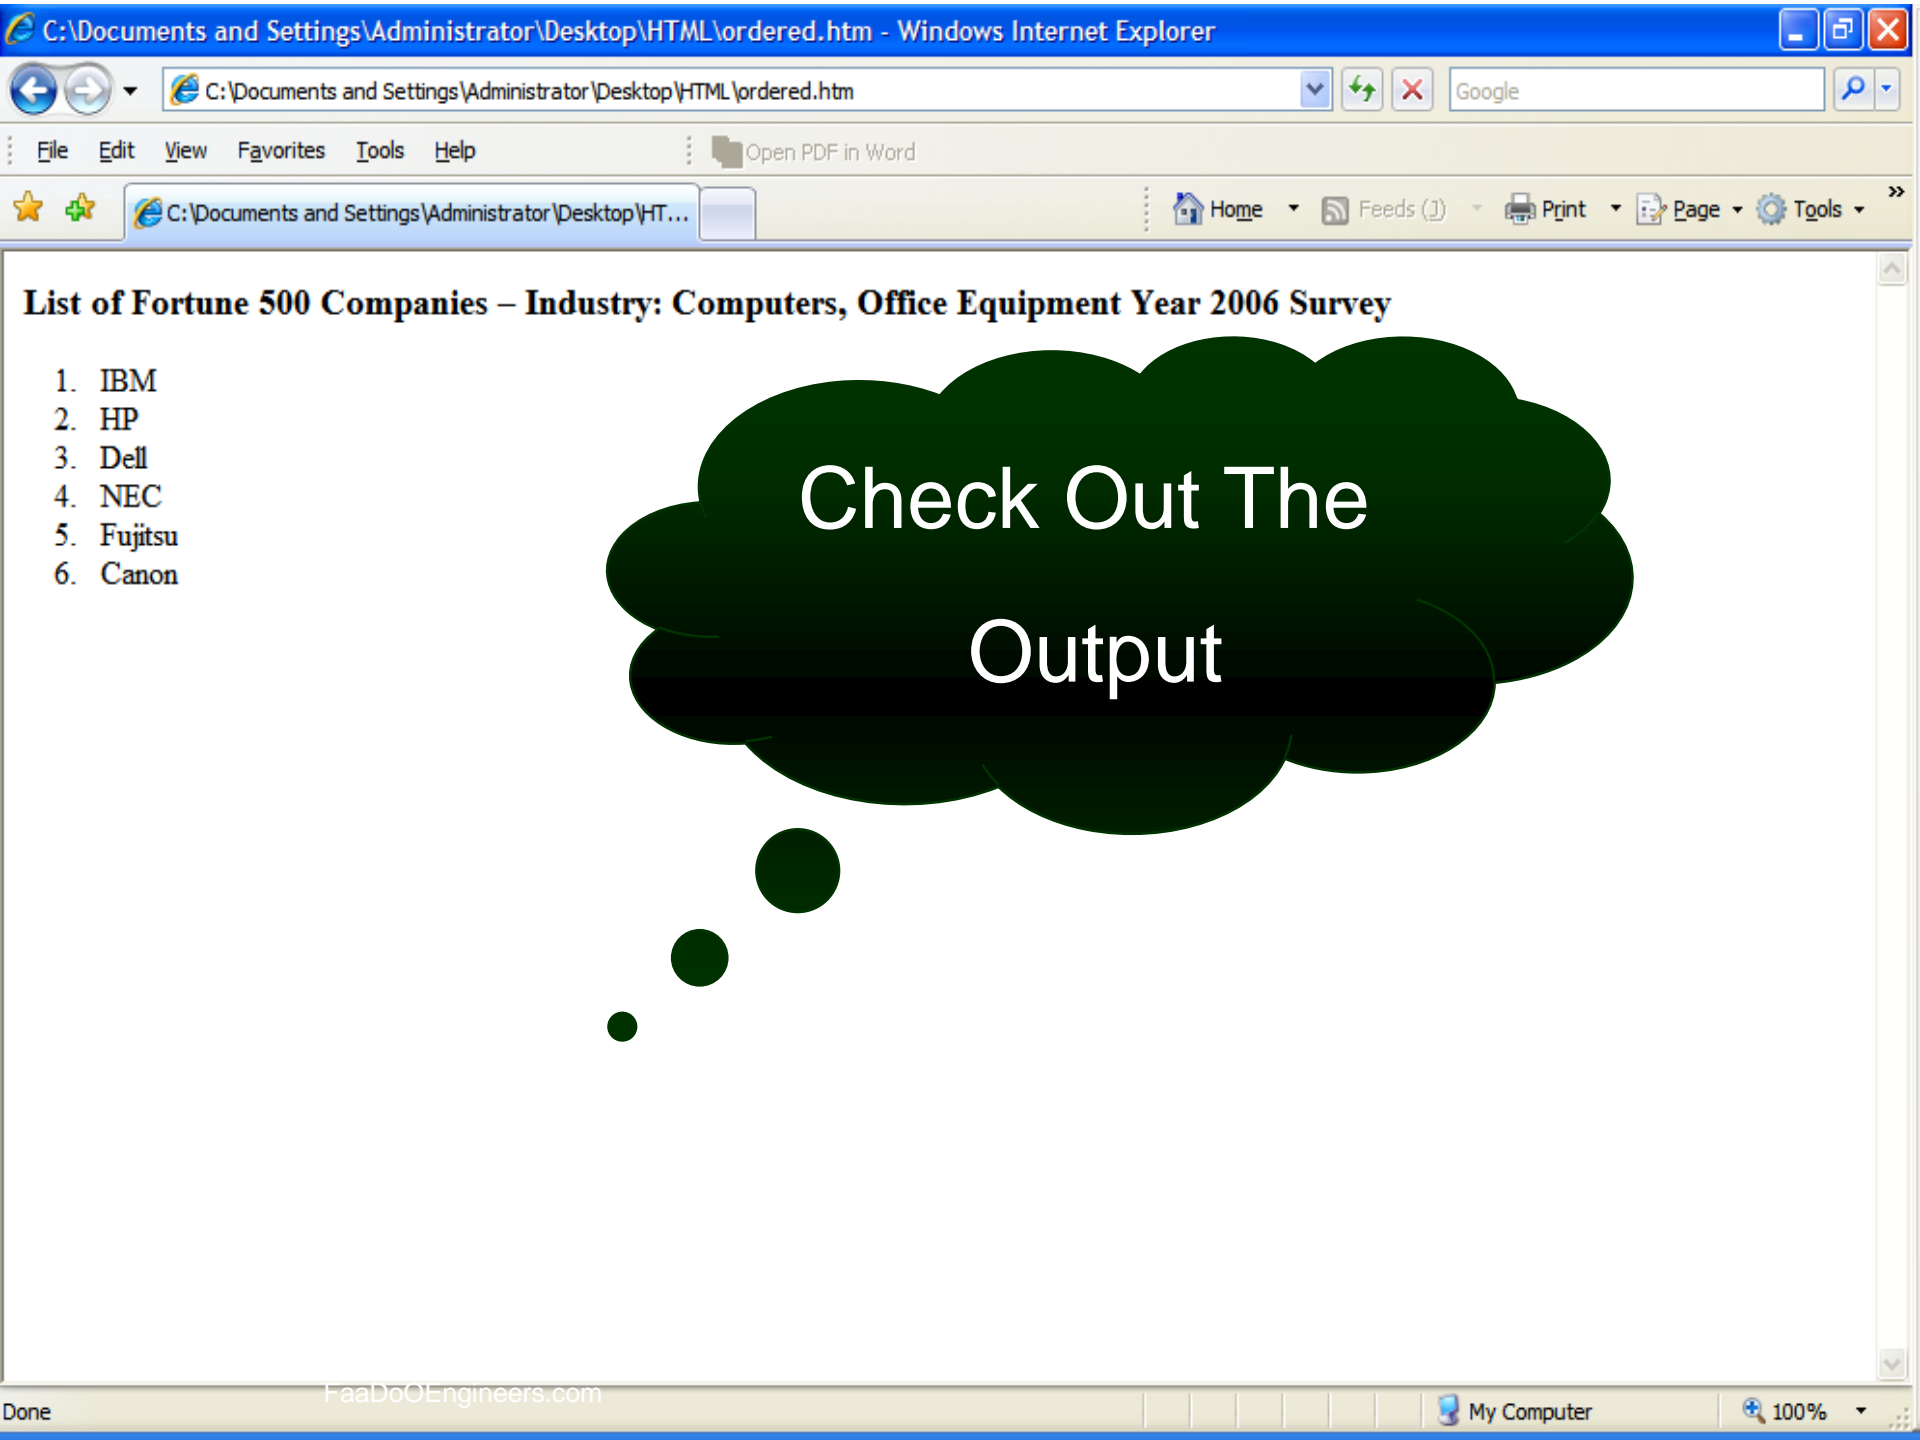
C:\Documents and Settings\Administrator\Desktop\HTML\ordered.htm - Windows Internet Explorer

C:\Documents and Settings\Administrator\Desktop\HTML\ordered.htm

Google

File Edit View Favorites Tools Help

Open PDF in Word

C:\Documents and Settings\Administrator\Desktop\HT...

Home Feeds (J) Print Page Tools

List of Fortune 500 Companies – Industry: Computers, Office Equipment Year 2006 Survey

1. IBM
2. HP
3. Dell
4. NEC
5. Fujitsu
6. Canon

Check Out The Output

Done FaaDoOEngineers.com My Computer 100%